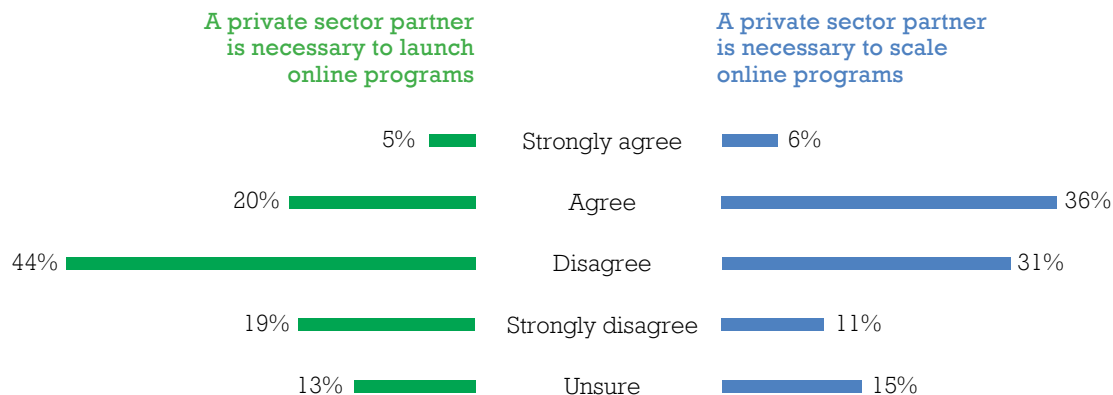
A private sector partner is necessary to launch online programs

A private sector partner is necessary to scale online programs

| | | |
|---|---|---|
| 5% | Strongly agree | 6% |
| 20% | Agree | 36% |
| 44% | Disagree | 31% |
| 19% | Strongly disagree | 11% |
| 13% | Unsure | 15% |